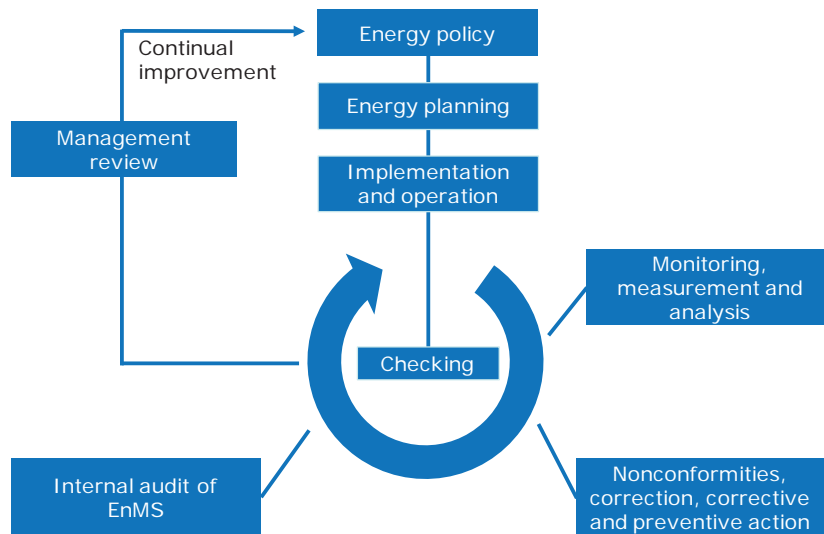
Energy policy

Continual improvement

Energy planning

Management review

Implementation and operation

Monitoring, measurement and analysis

Checking

Internal audit of EnMS

Nonconformities, correction, corrective and preventive action